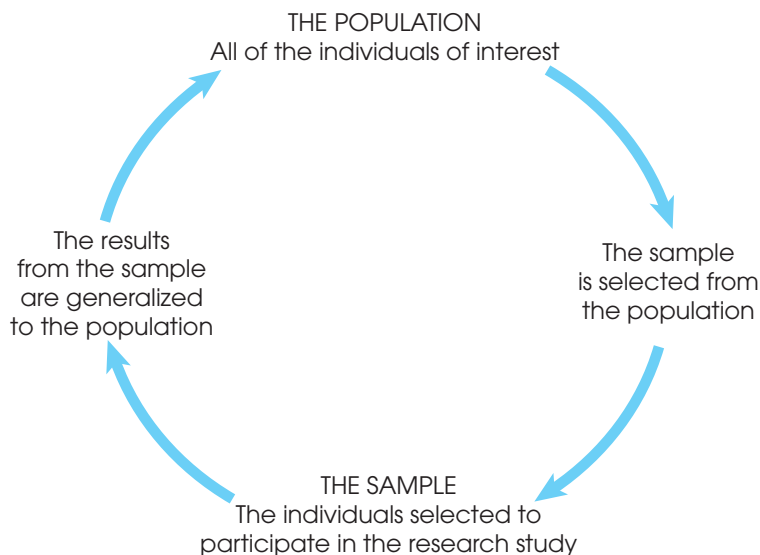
THE POPULATION
All of the individuals of interest

The sample is selected from the population

THE SAMPLE
The individuals selected to participate in the research study

The results from the sample are generalized to the population